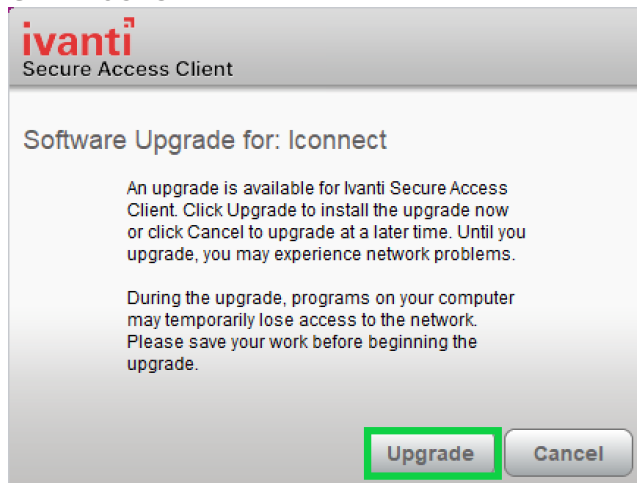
ivanti
Secure Access Client

Software Upgrade for: Iconnect

An upgrade is available for Ivanti Secure Access Client. Click Upgrade to install the upgrade now or click Cancel to upgrade at a later time. Until you upgrade, you may experience network problems.

During the upgrade, programs on your computer may temporarily lose access to the network. Please save your work before beginning the upgrade.

Upgrade
Cancel